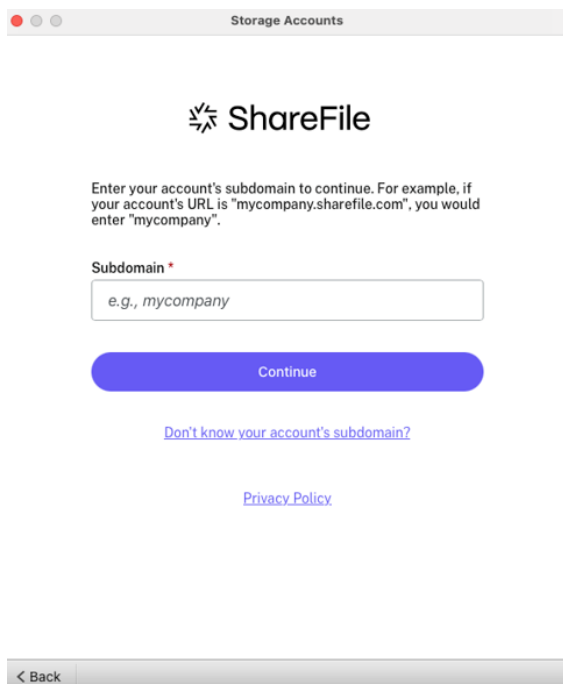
Storage Accounts

ShareFile

Enter your account's subdomain to continue. For example, if your account's URL is "mycompany.sharefile.com", you would enter "mycompany".

Subdomain *

e.g., mycompany

Continue

Don't know your account's subdomain?

Privacy Policy

< Back